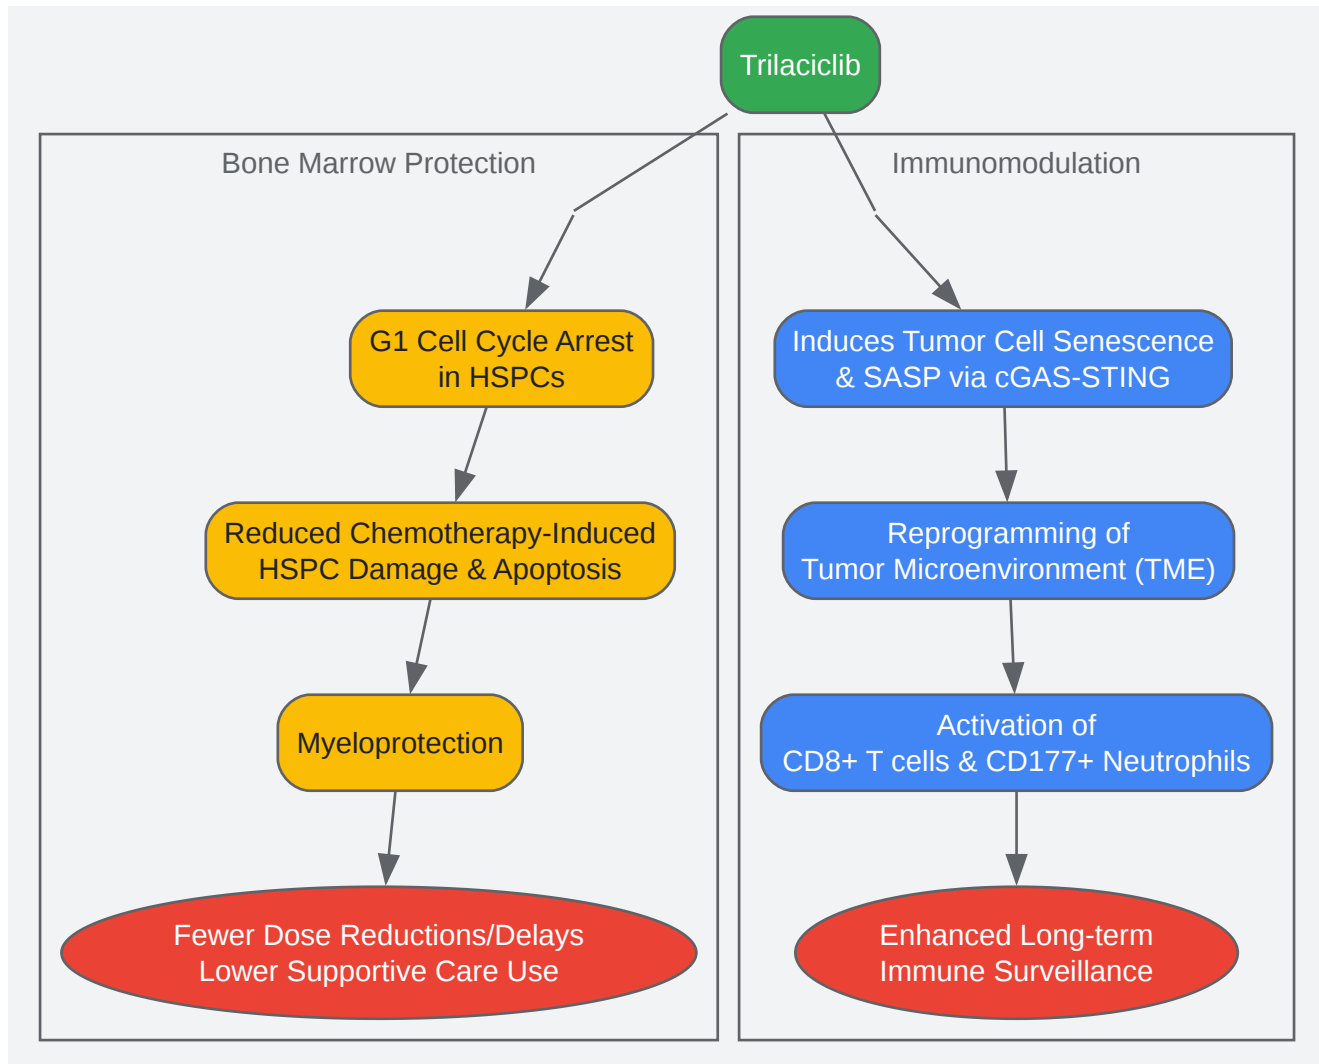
Trilaciclib

Bone Marrow Protection

G1 Cell Cycle Arrest in HSPCs

Reduced Chemotherapy-Induced HSPC Damage & Apoptosis

Myeloprotection

Fewer Dose Reductions/Delays Lower Supportive Care Use

Immunomodulation

Induces Tumor Cell Senescence & SASP via cGAS-STING

Reprogramming of Tumor Microenvironment (TME)

Activation of CD8+ T cells & CD177+ Neutrophils

Enhanced Long-term Immune Surveillance